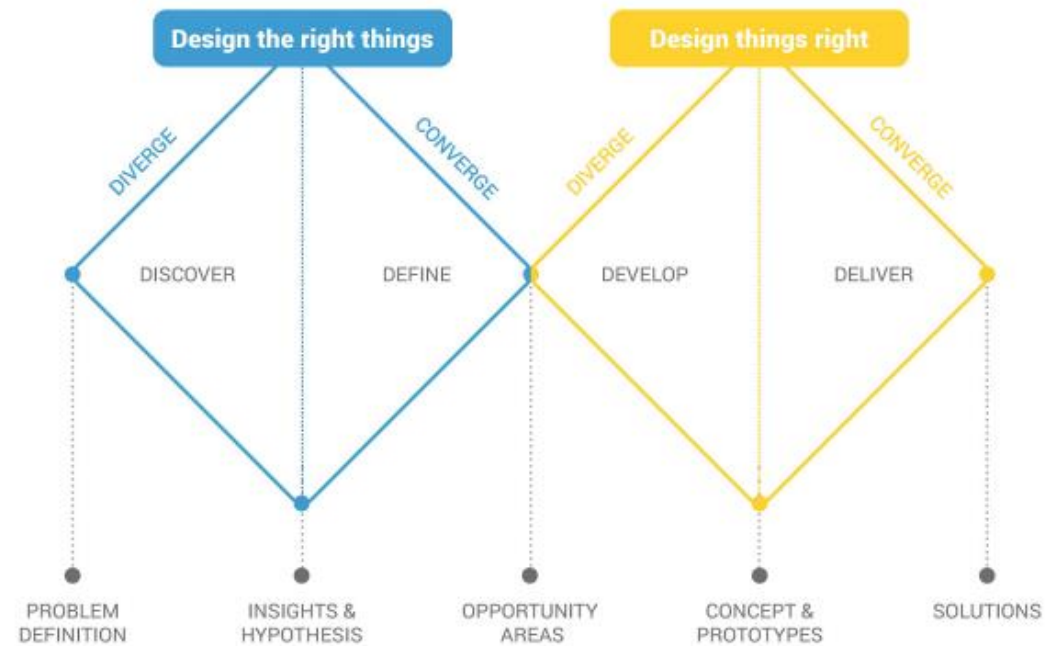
Design the right things

Design things right

DIVERGE

CONVERGE

DIVERGE

CONVERGE

DISCOVER

DEFINE

DEVELOP

DELIVER

PROBLEM DEFINITION

INSIGHTS & HYPOTHESIS

OPPORTUNITY AREAS

CONCEPT & PROTOTYPES

SOLUTIONS